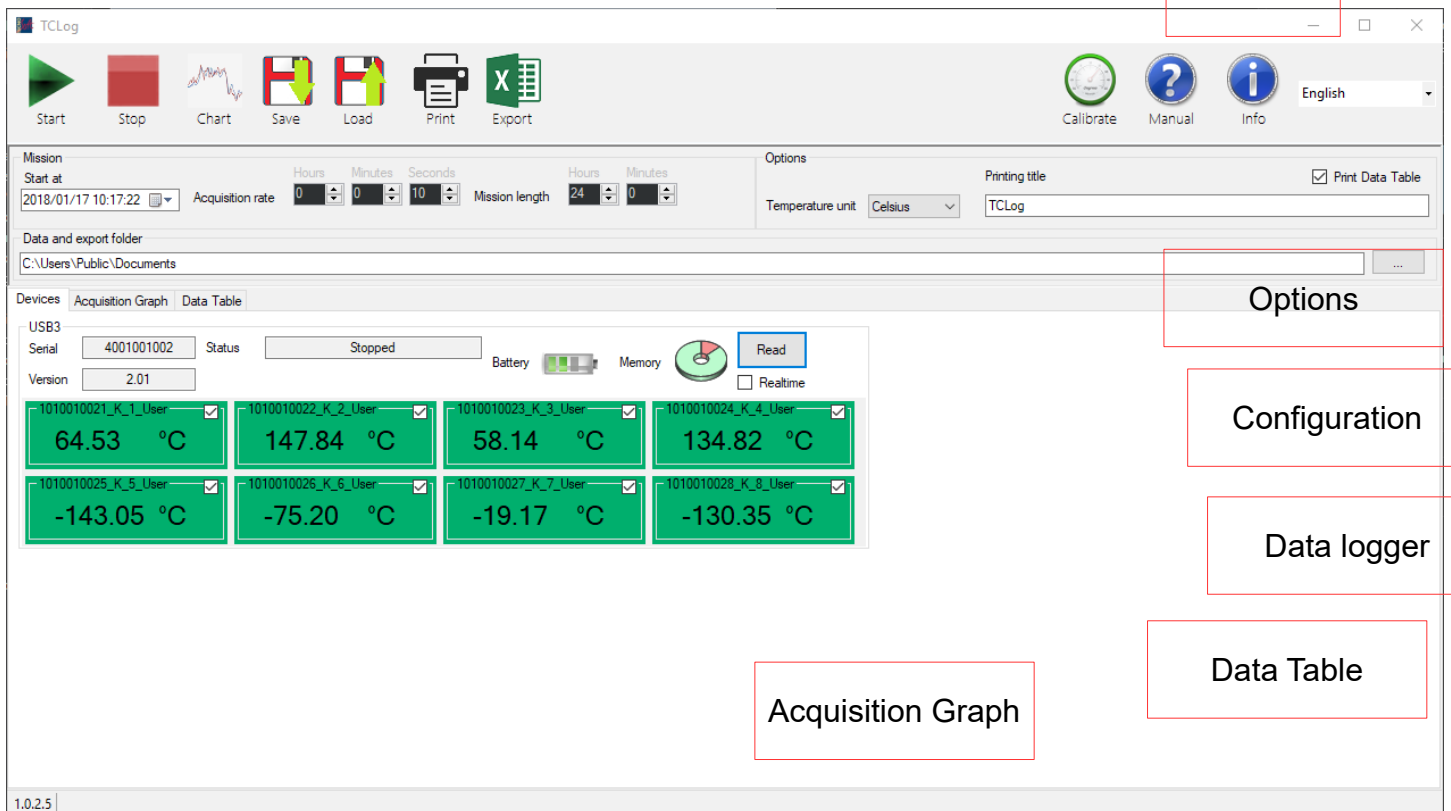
TCLog

Start Stop Chart Save Load Print Export

Calibrate Manual Info English

Mission
Start at
2018/01/17 10:17:22
Acquisition rate
Hours Minutes Seconds
0 0 10
Mission length
Hours Minutes
24 0

Options
Temperature unit Celsius
Printing title
TCLog
Print Data Table

Data and export folder
C:\Users\Public\Documents
...

Options

Devices Acquisition Graph Data Table

USB3
Serial 4001001002 Status Stopped
Version 2.01
Battery Memory Read
Realtime

Configuration

| 1010010021_K_1_User 64.53 °C | 1010010022_K_2_User 147.84 °C | 1010010023_K_3_User 58.14 °C | 1010010024_K_4_User 134.82 °C |
|---|---|---|---|
| 1010010025_K_5_User -143.05 °C | 1010010026_K_6_User -75.20 °C | 1010010027_K_7_User -19.17 °C | 1010010028_K_8_User -130.35 °C |

Data logger

Data Table

Acquisition Graph

1.0.2.5